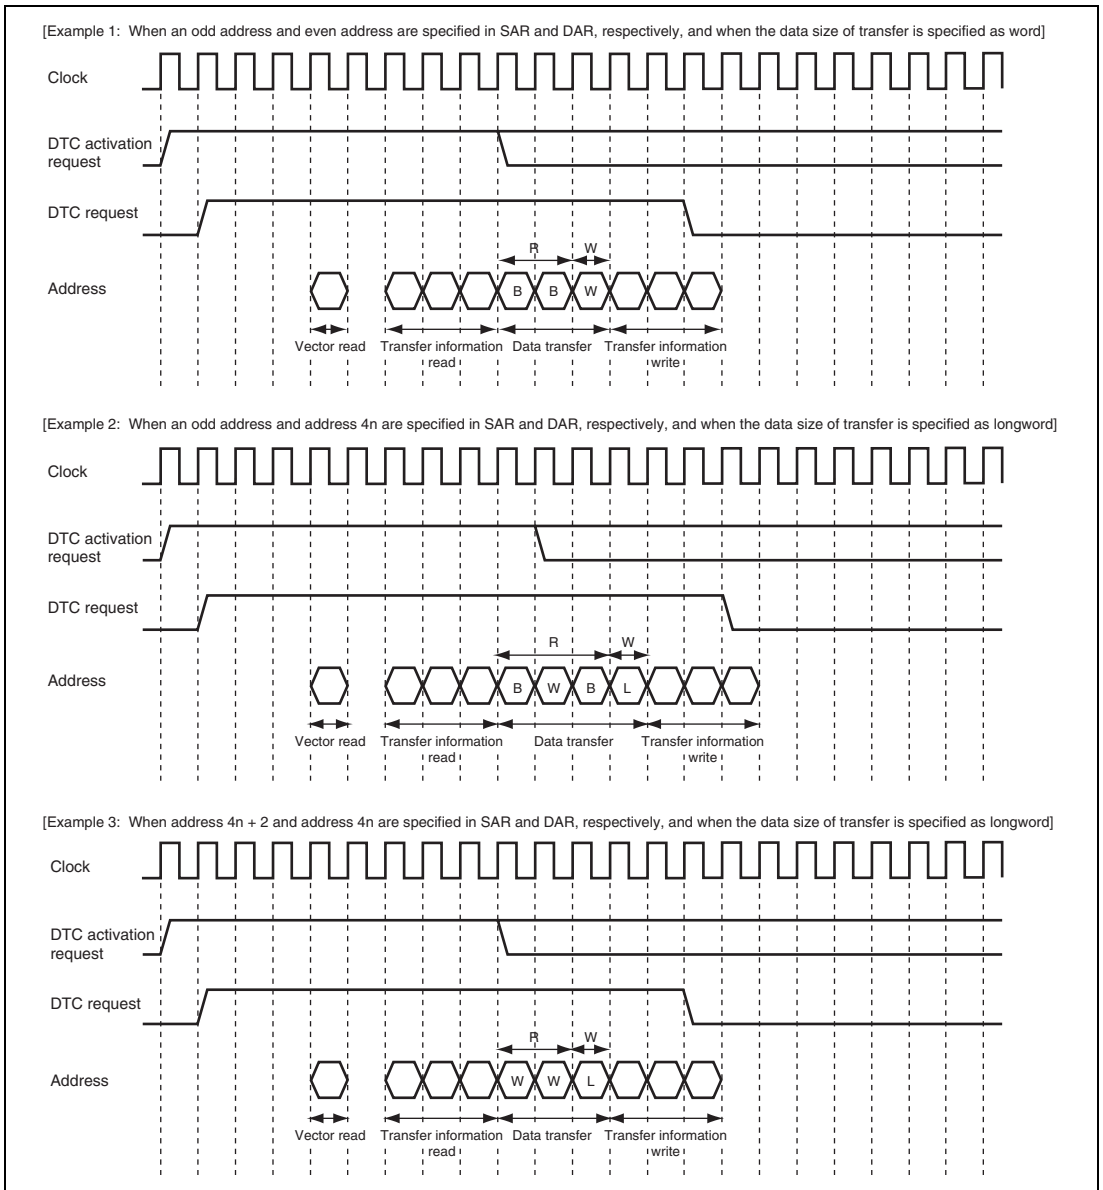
[Example 1: When an odd address and even address are specified in SAR and DAR, respectively, and when the data size of transfer is specified as word]

Clock

DTC activation request

DTC request

R W

Address

B B W

Vector read Transfer information read Data transfer Transfer information write

[Example 2: When an odd address and address 4n are specified in SAR and DAR, respectively, and when the data size of transfer is specified as longword]

Clock

DTC activation request

DTC request

R W

Address

B W B L

Vector read Transfer information read Data transfer Transfer information write

[Example 3: When address 4n + 2 and address 4n are specified in SAR and DAR, respectively, and when the data size of transfer is specified as longword]

Clock

DTC activation request

DTC request

R W

Address

W W L

Vector read Transfer information read Data transfer Transfer information write